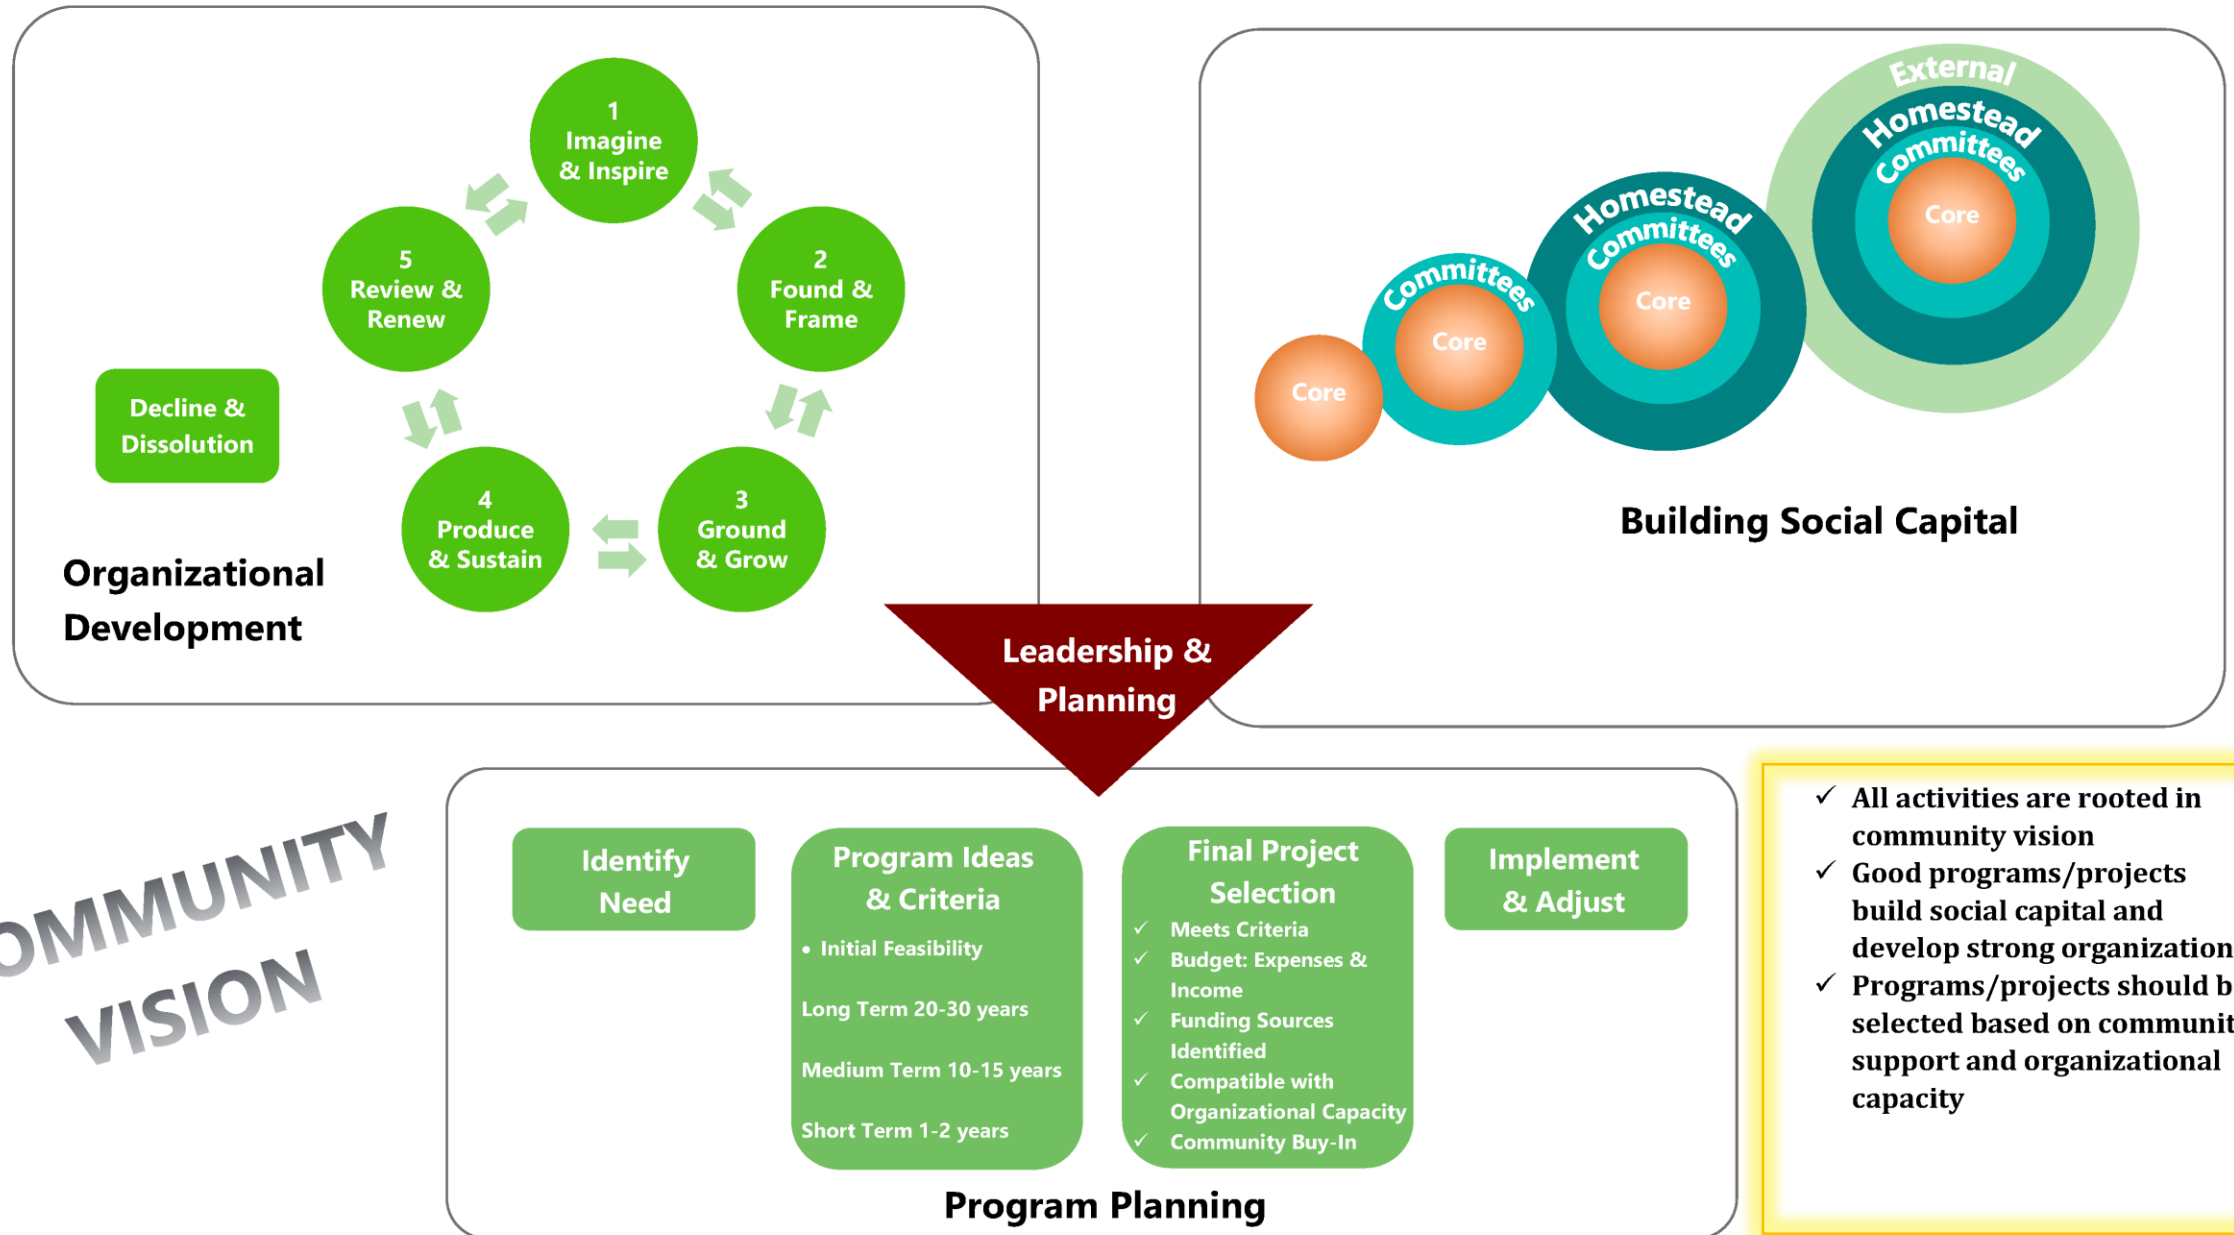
1
Imagine
& Inspire

2
Found &
Frame

3
Ground
& Grow

4
Produce
& Sustain

5
Review &
Renew

Decline &
Dissolution

Organizational
Development

External
Homestead
Committees
Core

Homestead
Committees
Core

Committees
Core

Core

Building Social Capital

Leadership &
Planning

OMMUNITY
VISION

Identify
Need

Program Ideas
& Criteria

• Initial Feasibility

Long Term 20-30 years

Medium Term 10-15 years

Short Term 1-2 years

Final Project
Selection

✓ Meets Criteria
✓ Budget: Expenses & Income
✓ Funding Sources Identified
✓ Compatible with Organizational Capacity
✓ Community Buy-In

Implement
& Adjust

Program Planning

✓ All activities are rooted in community vision
✓ Good programs/projects build social capital and develop strong organization
✓ Programs/projects should b selected based on communit support and organizational capacity